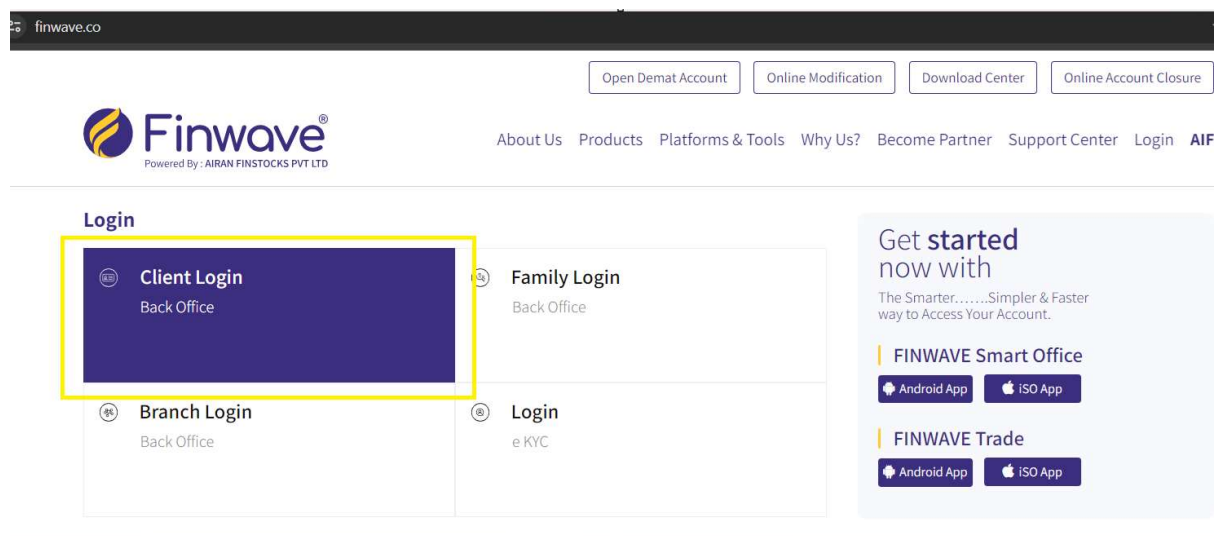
finwave.co

Open Demat Account | Online Modification | Download Center | Online Account Closure

Finwave®
Powered By : AIRAN FINSTOCKS PVT LTD

About Us Products Platforms & Tools Why Us? Become Partner Support Center Login AIF

Login

Client Login
Back Office

Family Login
Back Office

Branch Login
Back Office

Login
e KYC

Get started now with

The Smarter…….Simpler & Faster way to Access Your Account.

FINWAVE Smart Office

Android App iSO App

FINWAVE Trade

Android App iSO App